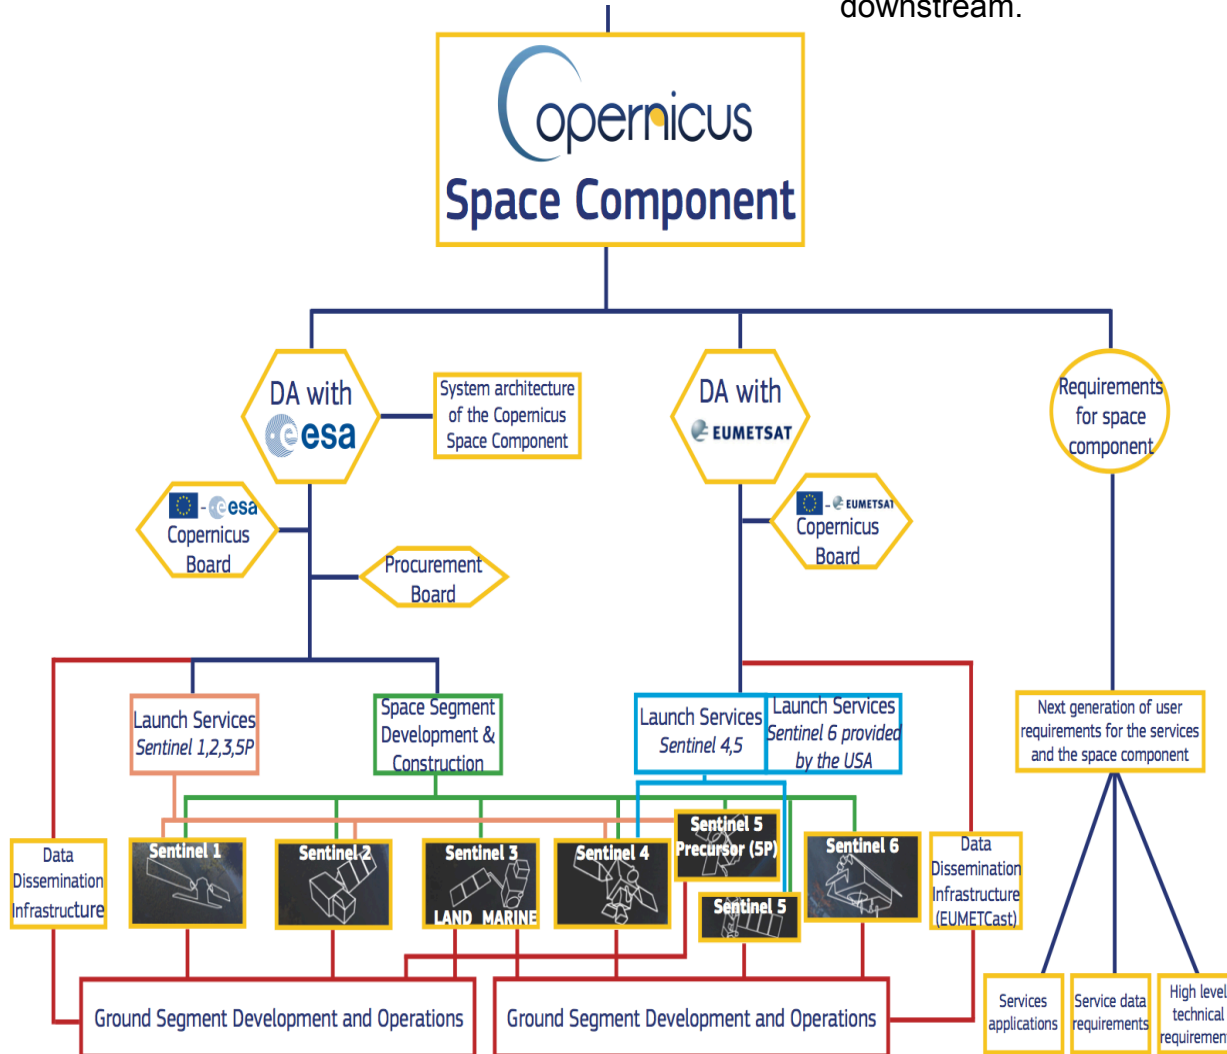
downstream.

Copernicus
Space Component

DA with esa

System architecture of the Copernicus Space Component

DA with EUMETSAT

Requirements for space component

esa
Copernicus Board

Procurement Board

EUMETSAT
Copernicus Board

Launch Services
Sentinel 1,2,3,5P

Space Segment Development & Construction

Launch Services
Sentinel 4,5

Launch Services
Sentinel 6 provided by the USA

Next generation of user requirements for the services and the space component

Data Dissemination Infrastructure

Sentinel 1

Sentinel 2

Sentinel 3
LAND MARINE

Sentinel 4

Sentinel 5 Precursor (5P)

Sentinel 5

Sentinel 6

Data Dissemination Infrastructure (EUMETCast)

Ground Segment Development and Operations

Ground Segment Development and Operations

Services applications

Service data requirements

High level technical requiremen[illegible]